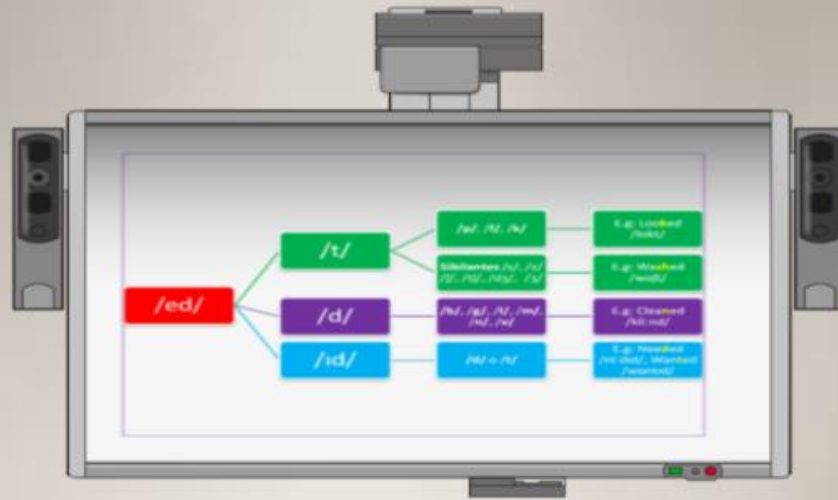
/ed/

/t/

/d/

/ɪd/

/p/, /f/, /k/

Sibilantes /s/, /ʃ/, /tʃ/, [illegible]

/b/, /g/, /l/, /m/, /n/, /v/

/d/ o /t/

E.g: Locked /lɒkt/

E.g: Washed /wɒʃt/

E.g: Cleaned /kli:nd/

E.g: Needed /ni:dɪd/, Wanted /wɒntɪd/